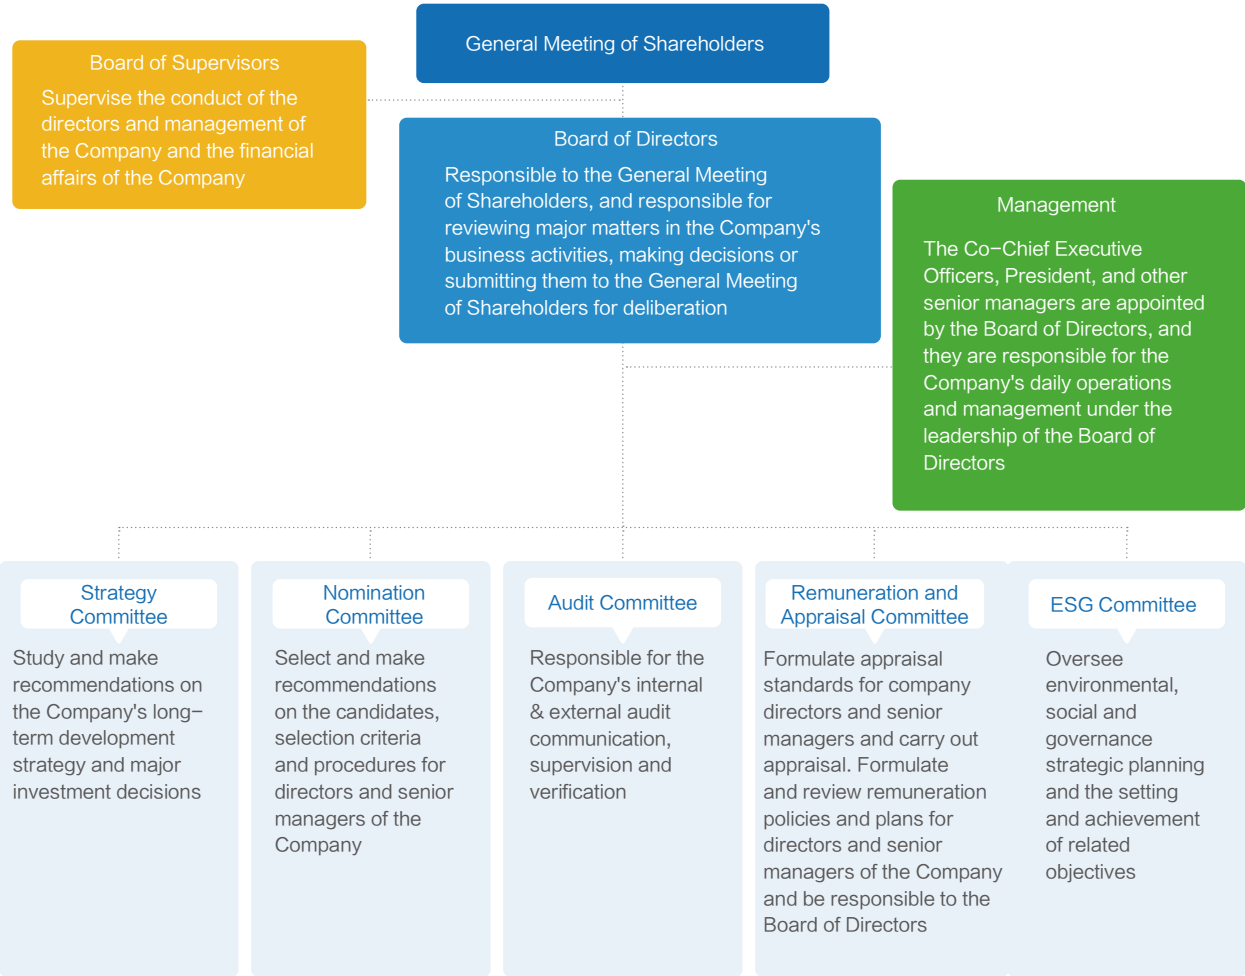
General Meeting of Shareholders

Board of Supervisors

Supervise the conduct of the directors and management of the Company and the financial affairs of the Company

Board of Directors

Responsible to the General Meeting of Shareholders, and responsible for reviewing major matters in the Company's business activities, making decisions or submitting them to the General Meeting of Shareholders for deliberation

Management

The Co–Chief Executive Officers, President, and other senior managers are appointed by the Board of Directors, and they are responsible for the Company's daily operations and management under the leadership of the Board of Directors

Strategy Committee

Study and make recommendations on the Company's long–term development strategy and major investment decisions

Nomination Committee

Select and make recommendations on the candidates, selection criteria and procedures for directors and senior managers of the Company

Audit Committee

Responsible for the Company's internal & external audit communication, supervision and verification

Remuneration and Appraisal Committee

Formulate appraisal standards for company directors and senior managers and carry out appraisal. Formulate and review remuneration policies and plans for directors and senior managers of the Company and be responsible to the Board of Directors

ESG Committee

Oversee environmental, social and governance strategic planning and the setting and achievement of related objectives